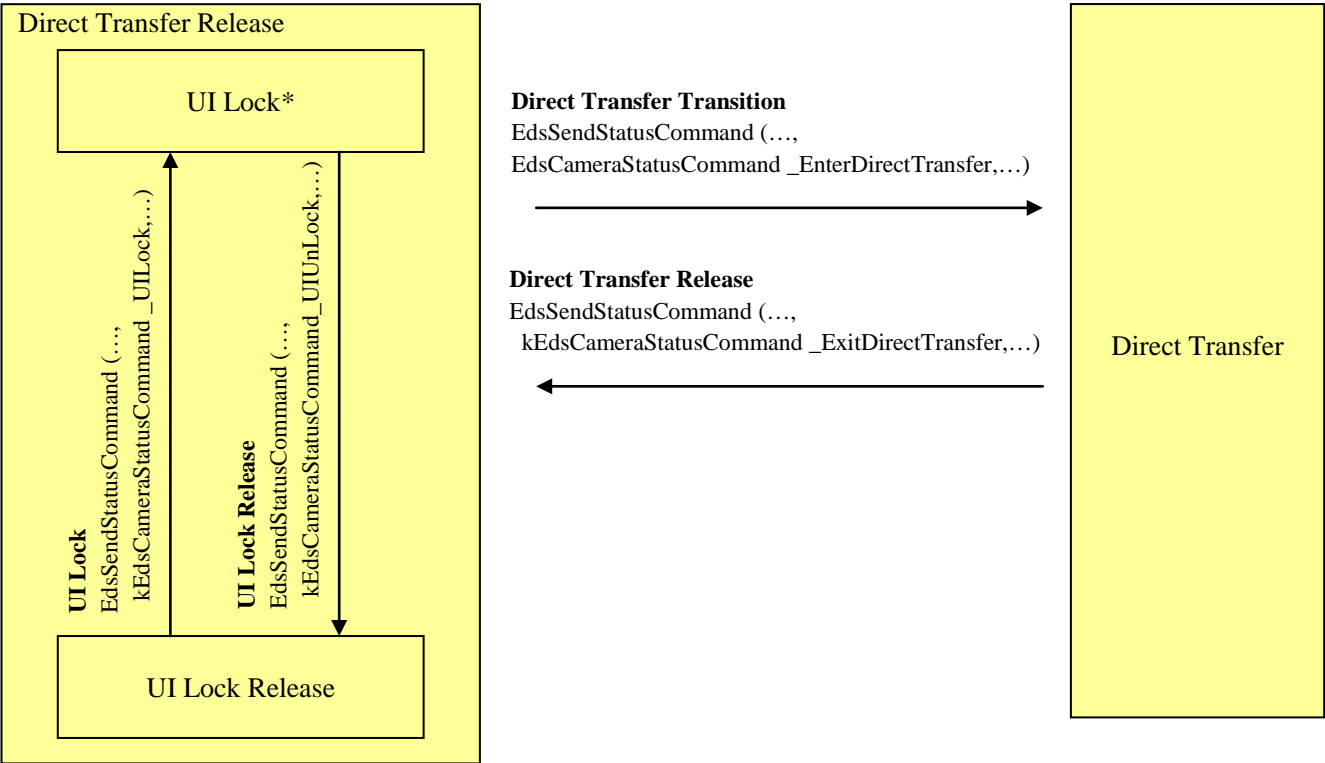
Direct Transfer Release

UI Lock*

UI Lock
EdsSendStatusCommand (…,
kEdsCameraStatusCommand _UILock,…)

UI Lock Release
EdsSendStatusCommand (…,
kEdsCameraStatusCommand_UIUnLock,…)

UI Lock Release

Direct Transfer Transition
EdsSendStatusCommand (…,
EdsCameraStatusCommand _EnterDirectTransfer,…)

Direct Transfer Release
EdsSendStatusCommand (…,
kEdsCameraStatusCommand _ExitDirectTransfer,…)

Direct Transfer